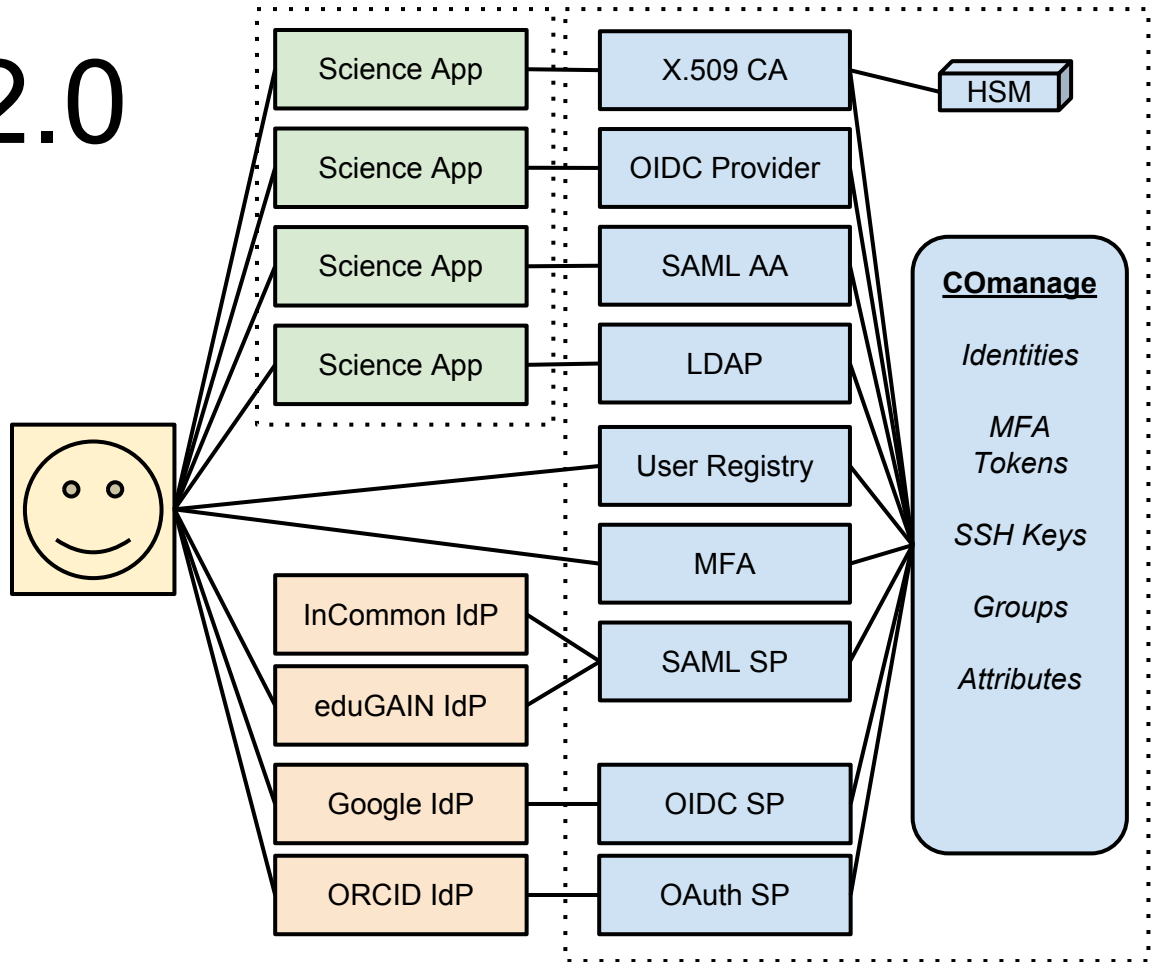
2.0

Science App

Science App

Science App

Science App

X.509 CA

HSM

OIDC Provider

SAML AA

LDAP

User Registry

MFA

InCommon IdP

eduGAIN IdP

SAML SP

Google IdP

OIDC SP

ORCID IdP

OAuth SP

COmanage

Identities

MFA Tokens

SSH Keys

Groups

Attributes